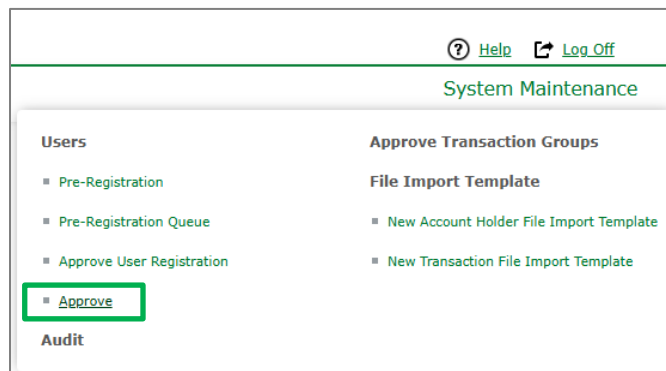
Help Log Off

System Maintenance

Users

Pre-Registration

Pre-Registration Queue

Approve User Registration

Approve

Audit

Approve Transaction Groups

File Import Template

New Account Holder File Import Template

New Transaction File Import Template